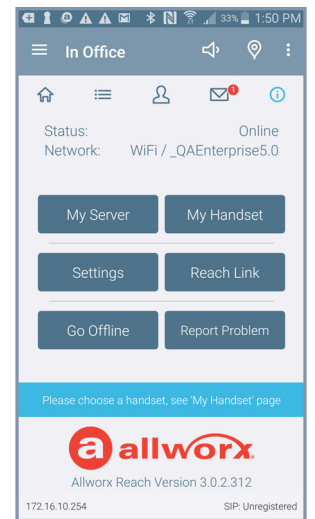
33% 1:50 PM

In Office

1

Status: Online
Network: WiFi / _QAEnterprise5.0

My Server
My Handset
Settings
Reach Link
Go Offline
Report Problem

Please choose a handset, see 'My Handset' page

allworx

Allworx Reach Version 3.0.2.312

172.16.10.254
SIP: Unregistered